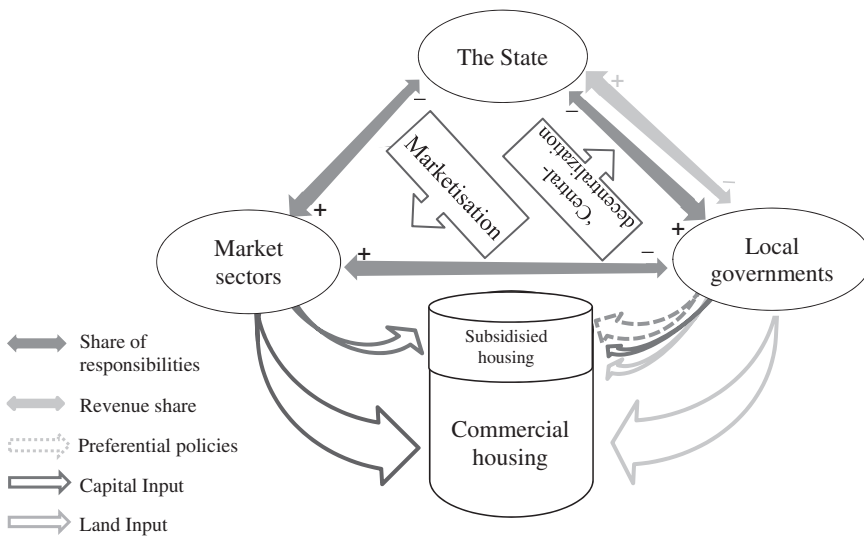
The State

Marketisation

Central-decentralization

Market sectors

Local governments

+

−

+

−

+

−

+

−

Subsidised housing

Commercial housing

Share of responsibilities

Revenue share

Preferential policies

Capital Input

Land Input